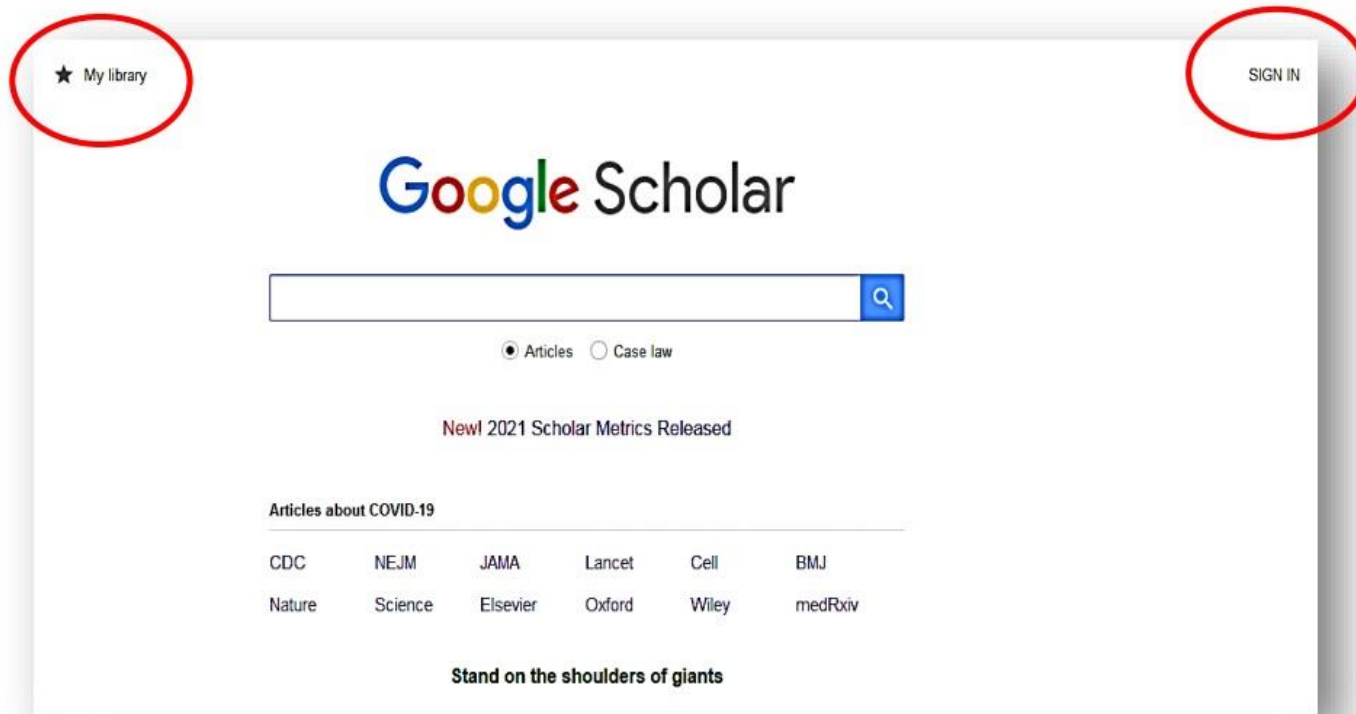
★ My library

SIGN IN

Google Scholar

Articles   Case law

New! 2021 Scholar Metrics Released

Articles about COVID-19

| CDC | NEJM | JAMA | Lancet | Cell | BMJ |
|---|---|---|---|---|---|
| Nature | Science | Elsevier | Oxford | Wiley | medRxiv |

Stand on the shoulders of giants